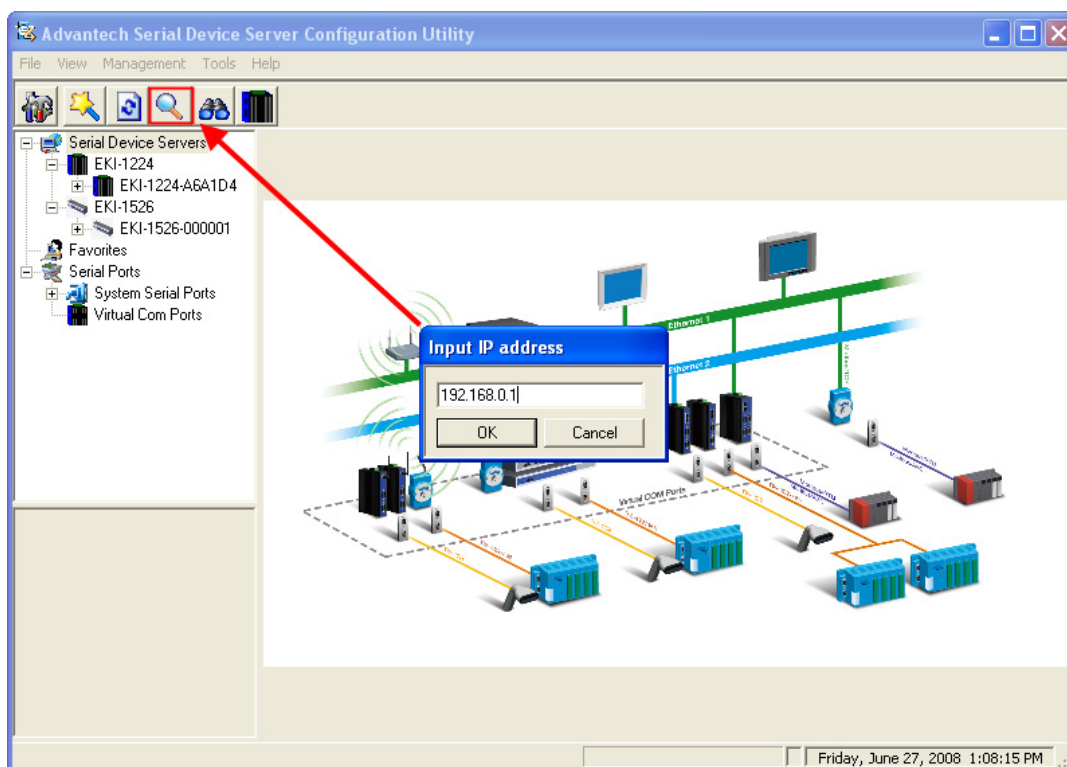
Advantech Serial Device Server Configuration Utility

File View Management Tools Help

Serial Device Servers
EKI-1224
EKI-1224-A6A1D4
EKI-1526
EKI-1526-000001
Favorites
Serial Ports
System Serial Ports
Virtual Com Ports

Ethernet 1
Ethernet 2
Virtual COM Ports

Input IP address
192.168.0.1
OK
Cancel

Friday, June 27, 2008 1:08:15 PM